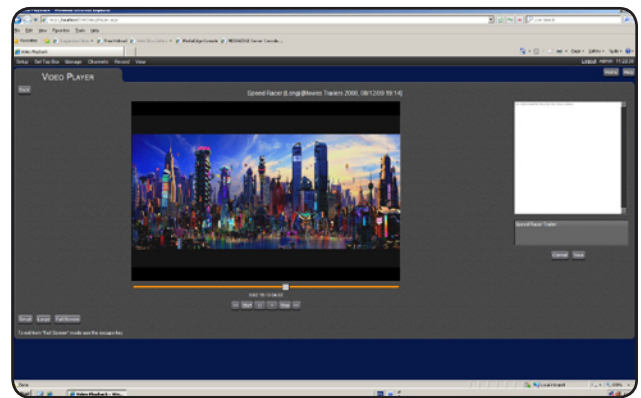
Video Player

Back

Speed Racer (Long)[Movies Trailers 2008, 08/12/09 19:14]

Speed Racer Trailer

Cancel Save

Small Large Full Screen

To exit from "Full Screen" mode use the escape key

Setup Set Top Box Manage Channels Record View

Logout

Home Help

Video Playback

Local intranet

Favorites

Done

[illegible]